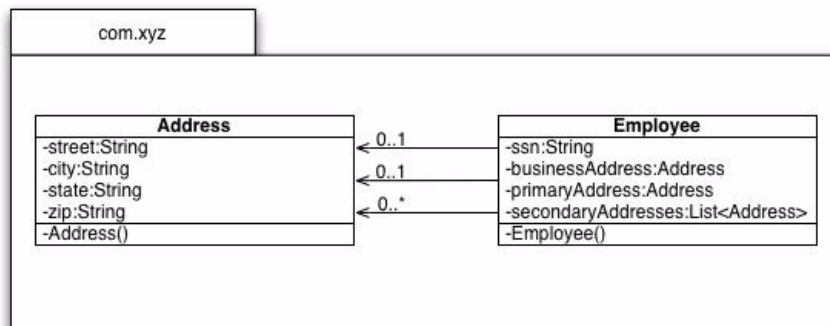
com.xyz

Address
-street:String
-city:String
-state:String
-zip:String
-Address()

0..1
0..1
0..*

Employee
-ssn:String
-businessAddress:Address
-primaryAddress:Address
-secondaryAddresses:List<Address>
-Employee()